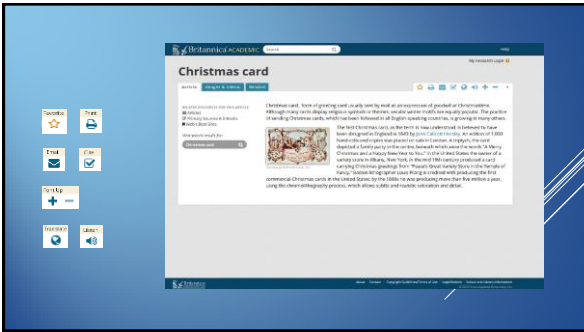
Favorites

Print

Email

Cite

Font Up

Translate

Listen

Britannica ACADEMIC

Search

Help

My Research Login

Christmas card

Article

Images & Videos

Related

Christmas card, form of greeting card usually sent by mail as an expression of goodwill at Christmastime. Although many cards display religious symbols or themes, secular winter motifs are equally popular. The practice of sending Christmas cards, which has been followed in all English-speaking countries, is growing in many others.

The first Christmas card, in the form in now understood, is believed to have been designed in England in 1843 by John Calcott Horsley. An edition of 1,000 hand-colored copies was placed on sale in London. A triptych, the card depicted a family party in the centre, beneath which were the words "A Merry Christmas and a Happy New Year to You." In the United States the owner of a variety store in Albany, New York, in the mid 19th century produced a card carrying Christmas greetings from "Pease's Great Variety Store in the Temple of Fancy." Boston lithographer Louis Prang is credited with producing the first commercial Christmas cards in the United States; by the 1880s he was producing more than five million a year, using the chromolithography process, which allows subtle and realistic coloration and detail.

About Contact Copyright Guidelines Terms of Use Legal Notice Privacy and Library Information